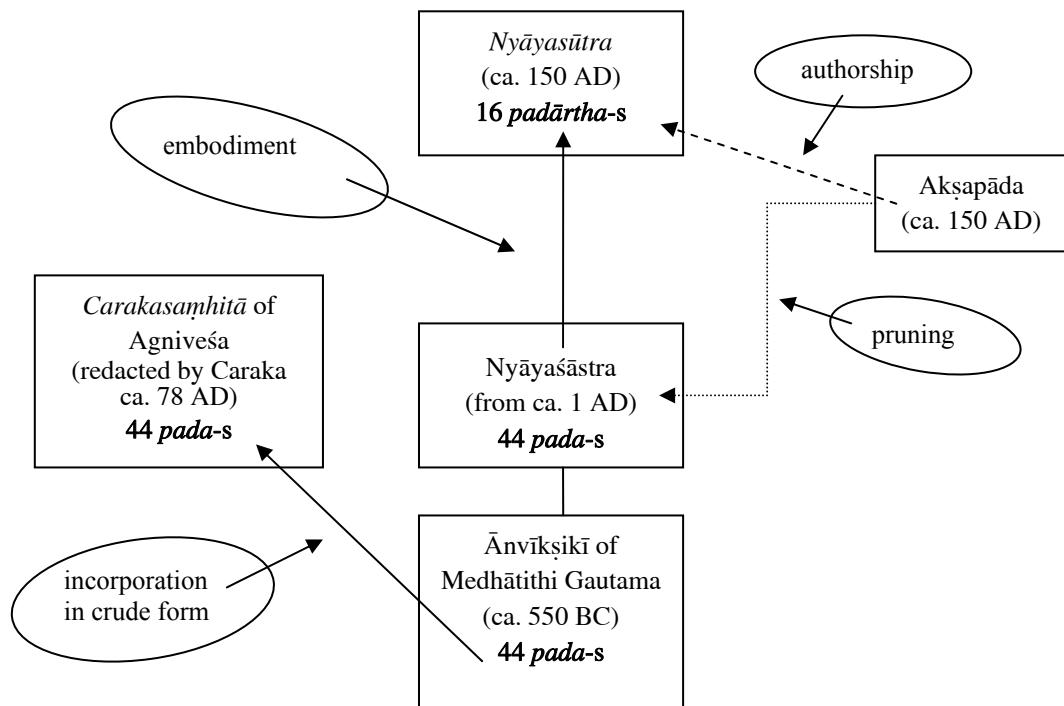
*Nyāyasūtra*
(ca. 150 AD)
16 *padārtha*-s

authorship

embodiment

Akṣapāda
(ca. 150 AD)

*Carakasaṃhitā* of Agniveśa
(redacted by Caraka ca. 78 AD)
44 *pada*-s

Nyāyaśāstra
(from ca. 1 AD)
44 *pada*-s

pruning

Ānvīkṣikī of Medhātithi Gautama
(ca. 550 BC)
44 *pada*-s

incorporation in crude form